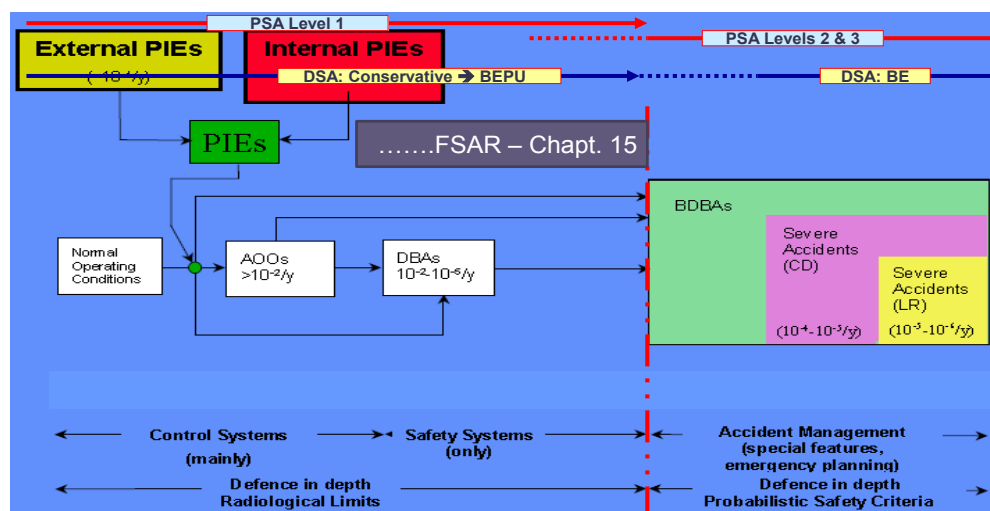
PSA Level 1

PSA Levels 2 & 3

External PIEs
(~$10^{-4}$/y)

Internal PIEs

DSA: Conservative → BEPU

DSA: BE

PIEs

…….FSAR – Chapt. 15

BDBAs

Severe Accidents (CD)

Severe Accidents (LR)

($10^{-4}$-$10^{-5}$/y)

($10^{-5}$-$10^{-6}$/y)

Normal Operating Conditions

AOOs
>$10^{-2}$/y

DBAs
$10^{-2}$-$10^{-6}$/y

Control Systems (mainly)

Safety Systems (only)

Accident Management (special features, emergency planning)

Defence in depth Radiological Limits

Defence in depth Probabilistic Safety Criteria